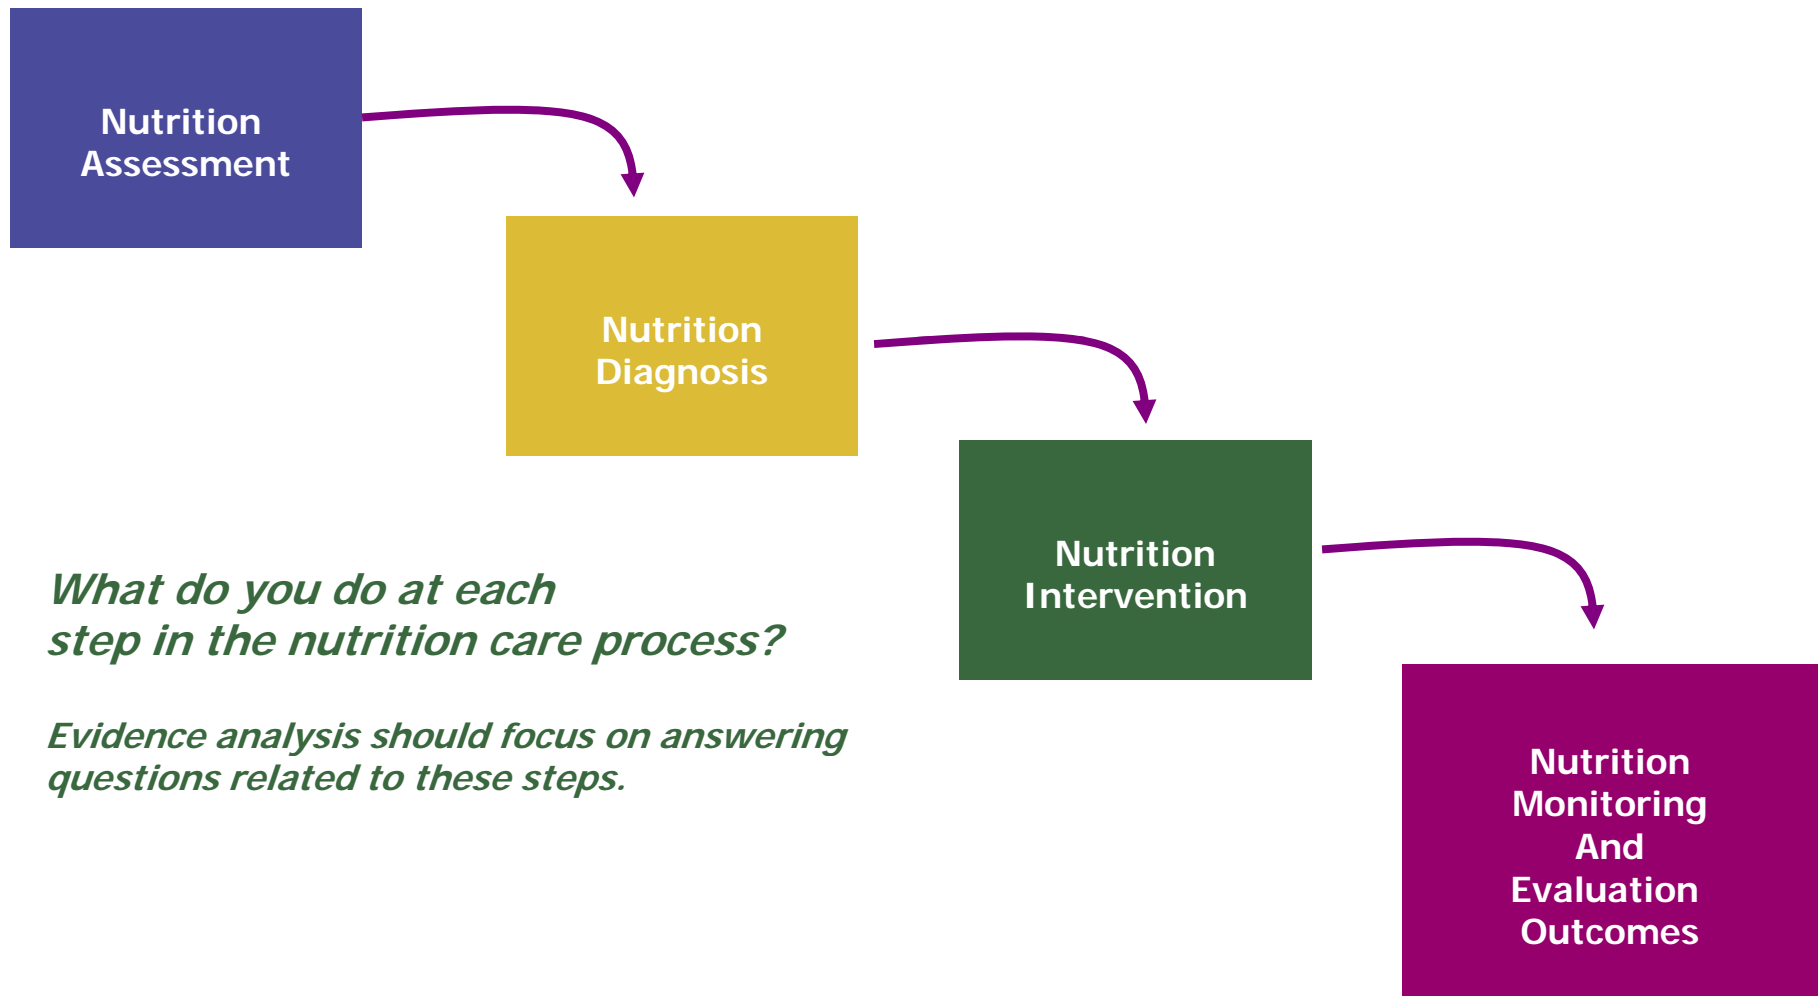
Nutrition Assessment

Nutrition Diagnosis

Nutrition Intervention

Nutrition Monitoring And Evaluation Outcomes

What do you do at each step in the nutrition care process?

Evidence analysis should focus on answering questions related to these steps.